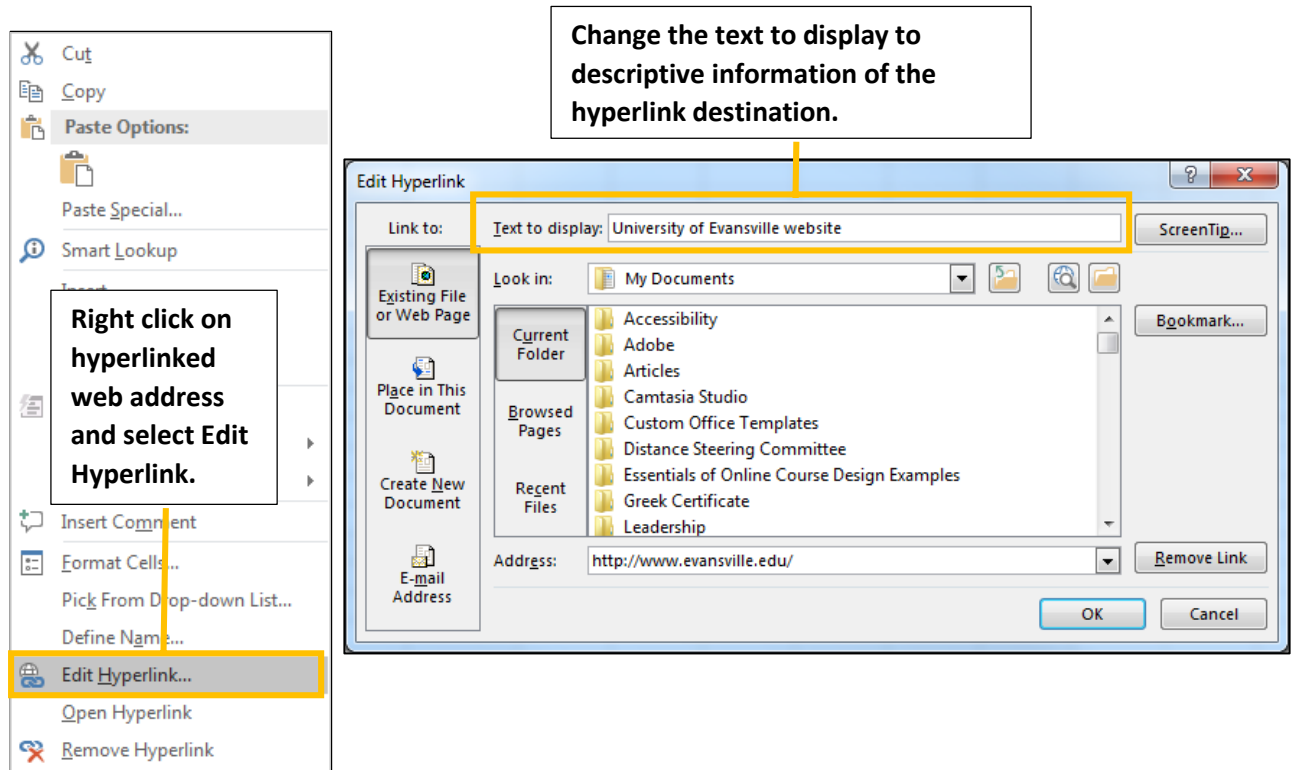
Cut
Copy
Paste Options:
Paste Special...
Smart Lookup
Insert
Right click on hyperlinked web address and select Edit Hyperlink.
Insert Comm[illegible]nt
Format Cells...
Pick From D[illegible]op-down List...
Define Nam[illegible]...
Edit Hyperlink...
Open Hyperlink
Remove Hyperlink

Change the text to display to descriptive information of the hyperlink destination.

Edit Hyperlink
?
X
Link to:
Text to display: University of Evansville website
ScreenTip...
Existing File or Web Page
Look in: My Documents
Current Folder
Accessibility
Adobe
Articles
Camtasia Studio
Custom Office Templates
Distance Steering Committee
Essentials of Online Course Design Examples
Greek Certificate
Leadership
Bookmark...
Place in This Document
Browsed Pages
Create New Document
Recent Files
E-mail Address
Address: http://www.evansville.edu/
Remove Link
OK
Cancel